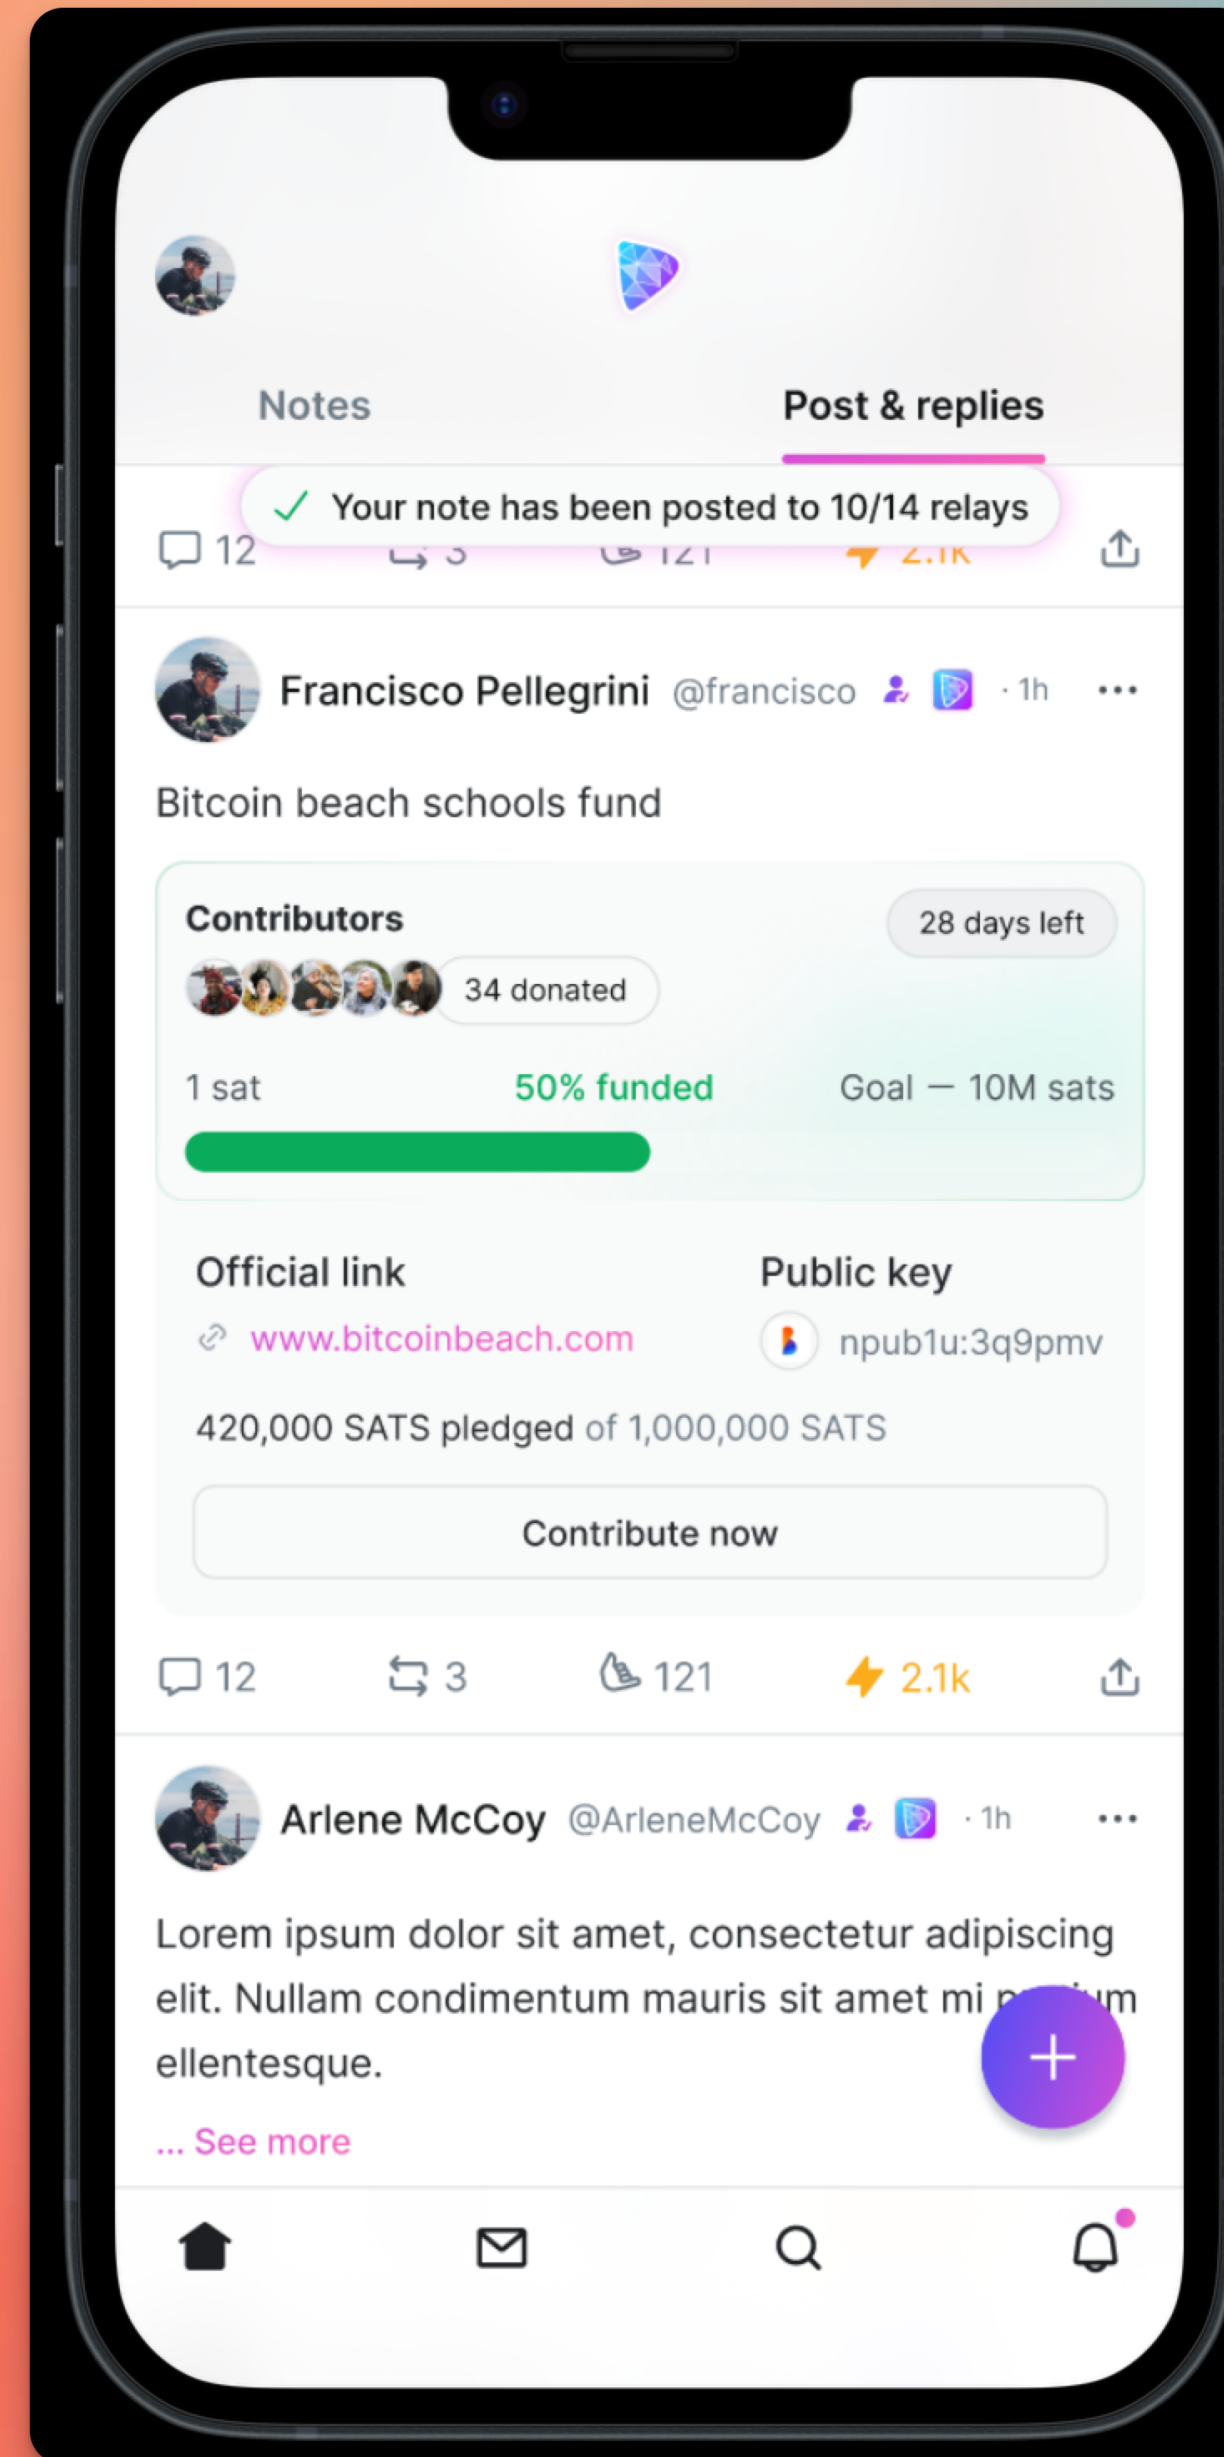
Notes

Post & replies

Your note has been posted to 10/14 relays

12 3 121 2.1k

Francisco Pellegrini @francisco · 1h

Bitcoin beach schools fund

Contributors

28 days left

34 donated

1 sat

50% funded

Goal — 10M sats

Official link

www.bitcoinbeach.com

Public key

npub1u:3q9pmv

420,000 SATS pledged of 1,000,000 SATS

Contribute now

12 3 121 2.1k

Arlene McCoy @ArleneMcCoy · 1h

Lorem ipsum dolor sit amet, consectetur adipiscing elit. Nullam condimentum mauris sit amet mi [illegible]m ellentesque.

... See more